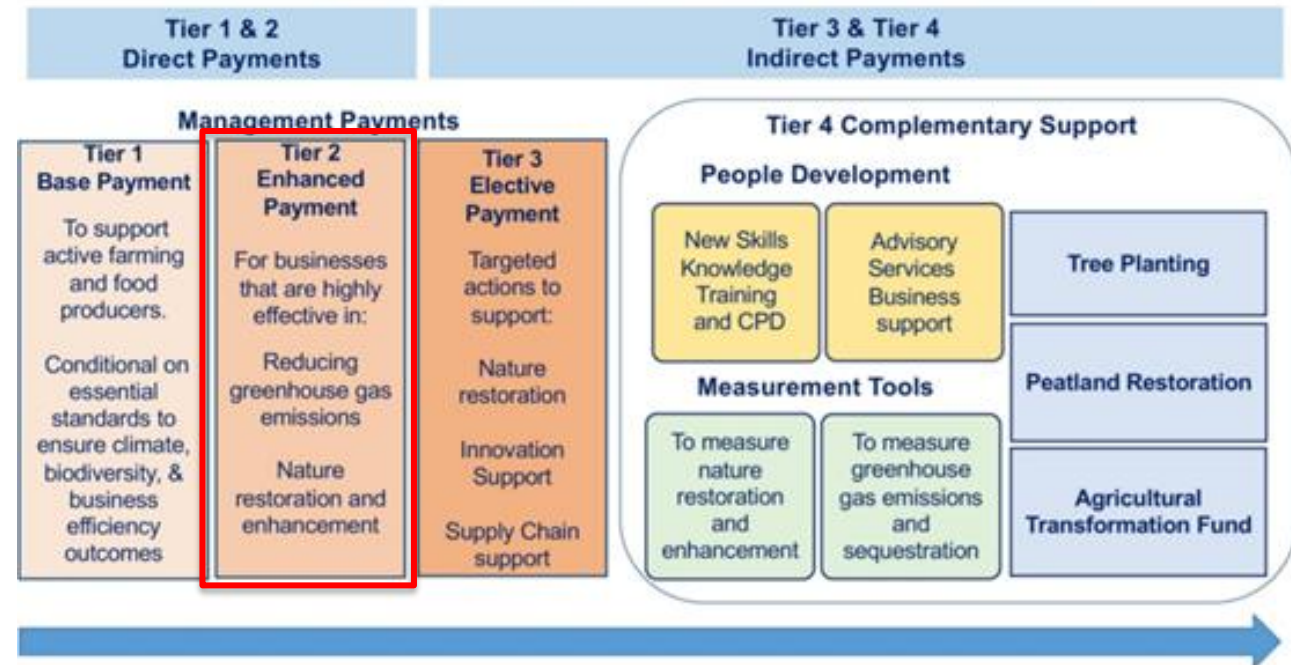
Tier 1 & 2
Direct Payments

Tier 3 & Tier 4
Indirect Payments

Management Payments

Tier 1
Base Payment

To support active farming and food producers.

Conditional on essential standards to ensure climate, biodiversity, & business efficiency outcomes

Tier 2
Enhanced Payment

For businesses that are highly effective in:

Reducing greenhouse gas emissions

Nature restoration and enhancement

Tier 3
Elective Payment

Targeted actions to support:

Nature restoration

Innovation Support

Supply Chain support

Tier 4 Complementary Support

People Development

New Skills Knowledge Training and CPD

Advisory Services Business support

Measurement Tools

To measure nature restoration and enhancement

To measure greenhouse gas emissions and sequestration

Tree Planting

Peatland Restoration

Agricultural Transformation Fund